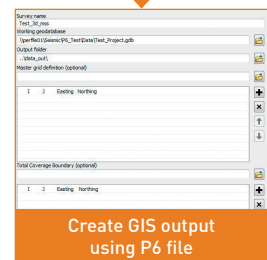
Survey name
Test_3d_nss
Working geodatabase
\\perfile01\Seismic\P6_Test\Data\Test_Project.gdb
Output folder
..\data_out\
Master grid definition (optional)

| I | J | Easting | Northing |
|---|---|---|---|

Total Coverage Boundary (optional)

| I | J | Easting | Northing |
|---|---|---|---|

Create GIS output using P6 file